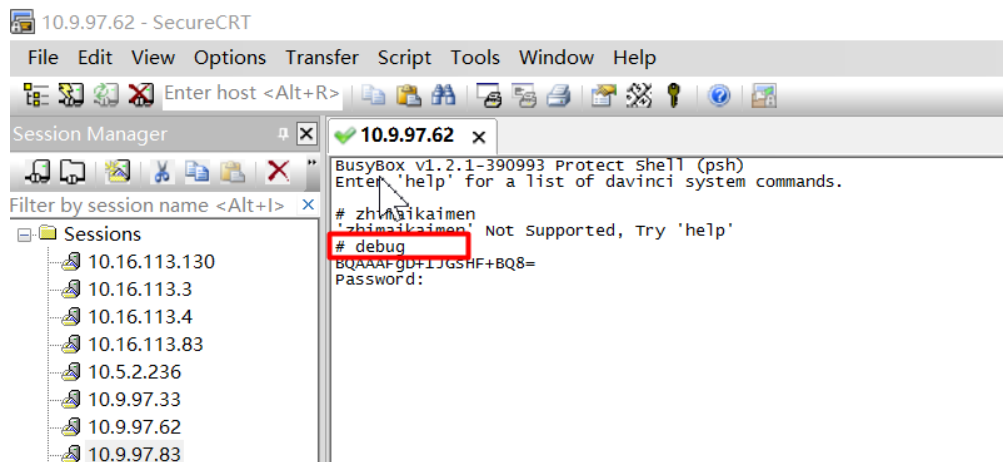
10.9.97.62 - SecureCRT

File Edit View Options Transfer Script Tools Window Help

Enter host <Alt+R>

Session Manager

Filter by session name <Alt+I>

Sessions
10.16.113.130
10.16.113.3
10.16.113.4
10.16.113.83
10.5.2.236
10.9.97.33
10.9.97.62
10.9.97.83

10.9.97.62

BusyBox v1.2.1-390993 Protect Shell (psh)
Enter 'help' for a list of davinci system commands.

# zhimaikaimen
'zhimaikaimen' Not Supported, Try 'help'
# debug
BQAAAFgD+IJGSHF+BQ8=
Password: